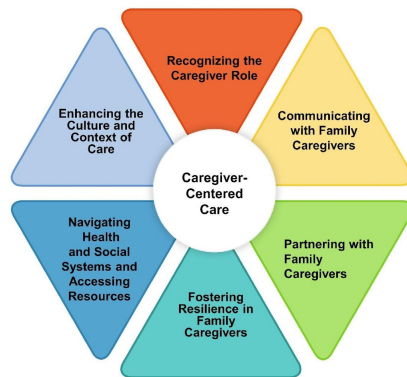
Recognizing the Caregiver Role

Communicating with Family Caregivers

Partnering with Family Caregivers

Fostering Resilience in Family Caregivers

Navigating Health and Social Systems and Accessing Resources

Enhancing the Culture and Context of Care

Caregiver-Centered Care